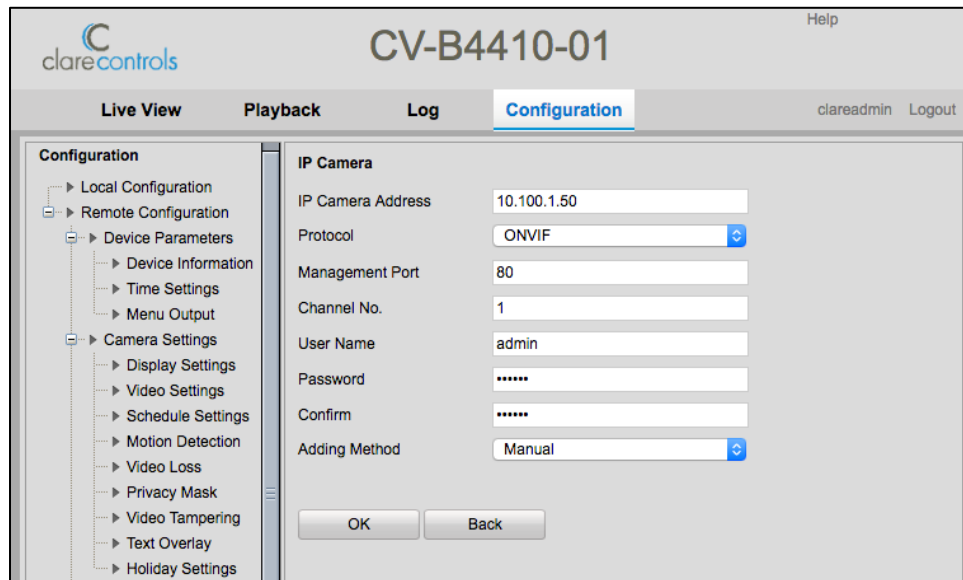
clarecontrols

CV-B4410-01

Help

Live View
Playback
Log
Configuration
clareadmin
Logout

Configuration
Local Configuration
Remote Configuration
Device Parameters
Device Information
Time Settings
Menu Output
Camera Settings
Display Settings
Video Settings
Schedule Settings
Motion Detection
Video Loss
Privacy Mask
Video Tampering
Text Overlay
Holiday Settings

IP Camera

| | |
|---|---|
| IP Camera Address | 10.100.1.50 |
| Protocol | ONVIF |
| Management Port | 80 |
| Channel No. | 1 |
| User Name | admin |
| Password | •••••• |
| Confirm | •••••• |
| Adding Method | Manual |

OK
Back